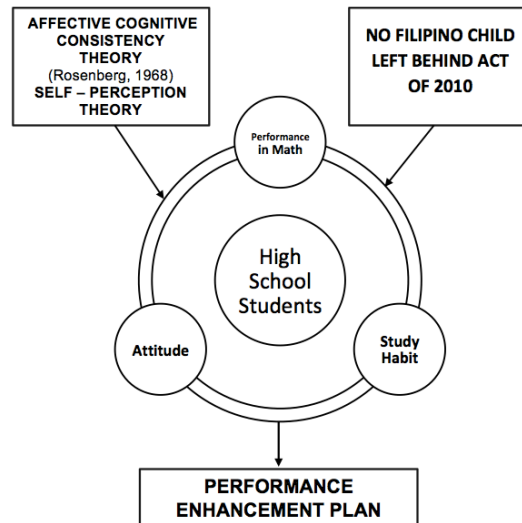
AFFECTIVE COGNITIVE CONSISTENCY THEORY
(Rosenberg, 1968)
SELF – PERCEPTION THEORY

NO FILIPINO CHILD LEFT BEHIND ACT OF 2010

Performance in Math

High School Students

Attitude

Study Habit

PERFORMANCE ENHANCEMENT PLAN